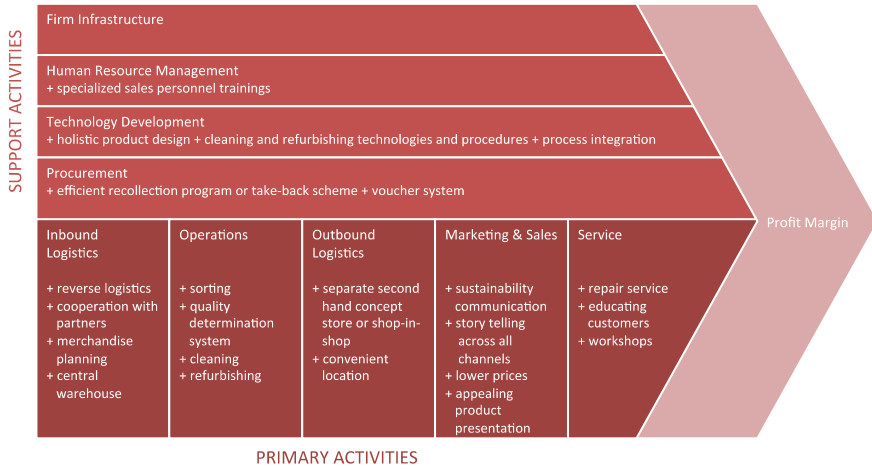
SUPPORT ACTIVITIES

Firm Infrastructure

Human Resource Management
+ specialized sales personnel trainings

Technology Development
+ holistic product design + cleaning and refurbishing technologies and procedures + process integration

Procurement
+ efficient recollection program or take-back scheme + voucher system

Profit Margin

Inbound Logistics

+ reverse logistics
+ cooperation with partners
+ merchandise planning
+ central warehouse

Operations

+ sorting
+ quality determination system
+ cleaning
+ refurbishing

Outbound Logistics

+ separate second hand concept store or shop-in-shop
+ convenient location

Marketing & Sales

+ sustainability communication
+ story telling across all channels
+ lower prices
+ appealing product presentation

Service

+ repair service
+ educating customers
+ workshops

PRIMARY ACTIVITIES